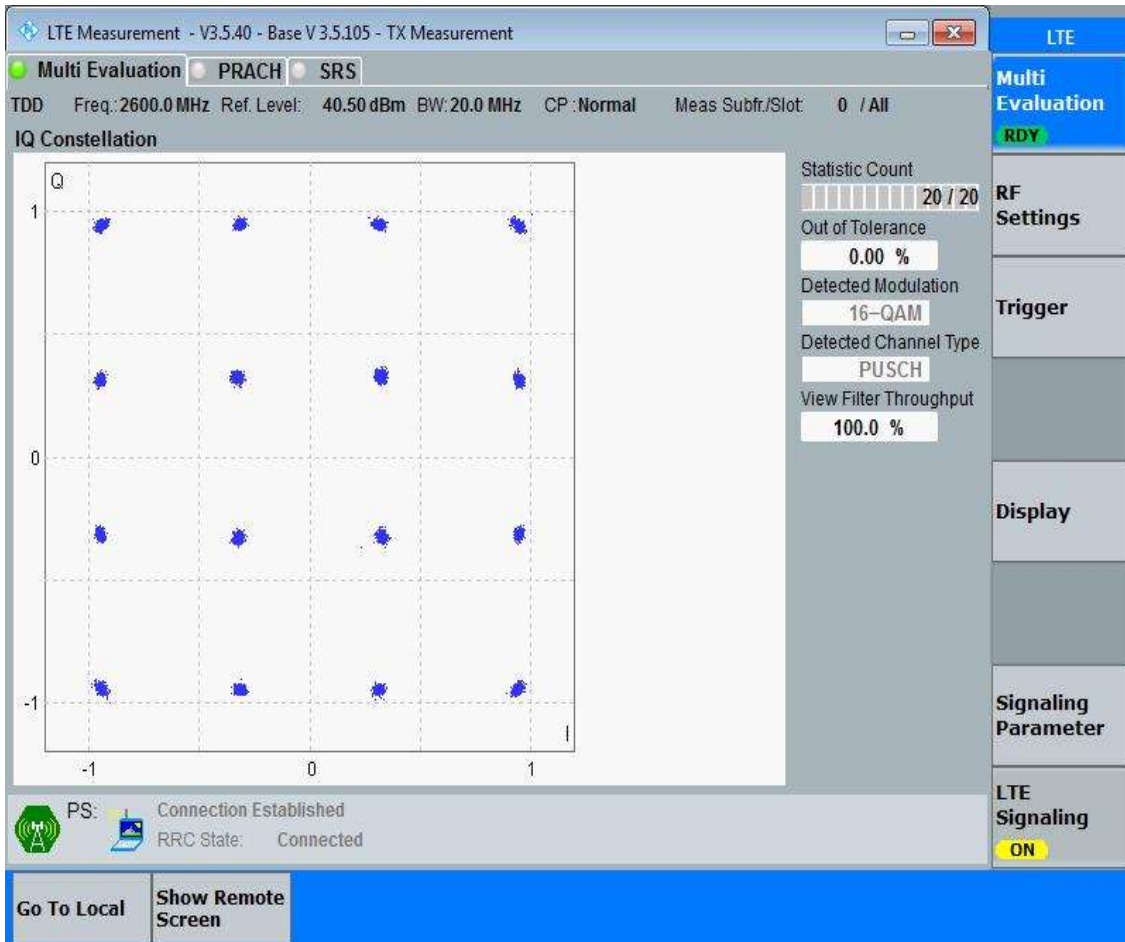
LTE Measurement - V3.5.40 - Base V 3.5.105 - TX Measurement

Multi Evaluation PRACH SRS

TDD Freq.: 2600.0 MHz Ref. Level: 40.50 dBm BW: 20.0 MHz CP: Normal Meas Subfr./Slot: 0 / All

IQ Constellation

Q

1

0

-1

I

-1 0 1

Statistic Count
20 / 20

Out of Tolerance
0.00 %

Detected Modulation
16-QAM

Detected Channel Type
PUSCH

View Filter Throughput
100.0 %

PS: Connection Established
RRC State: Connected

LTE

Multi Evaluation
RDY

RF Settings

Trigger

Display

Signaling Parameter

LTE Signaling
ON

Go To Local

Show Remote Screen